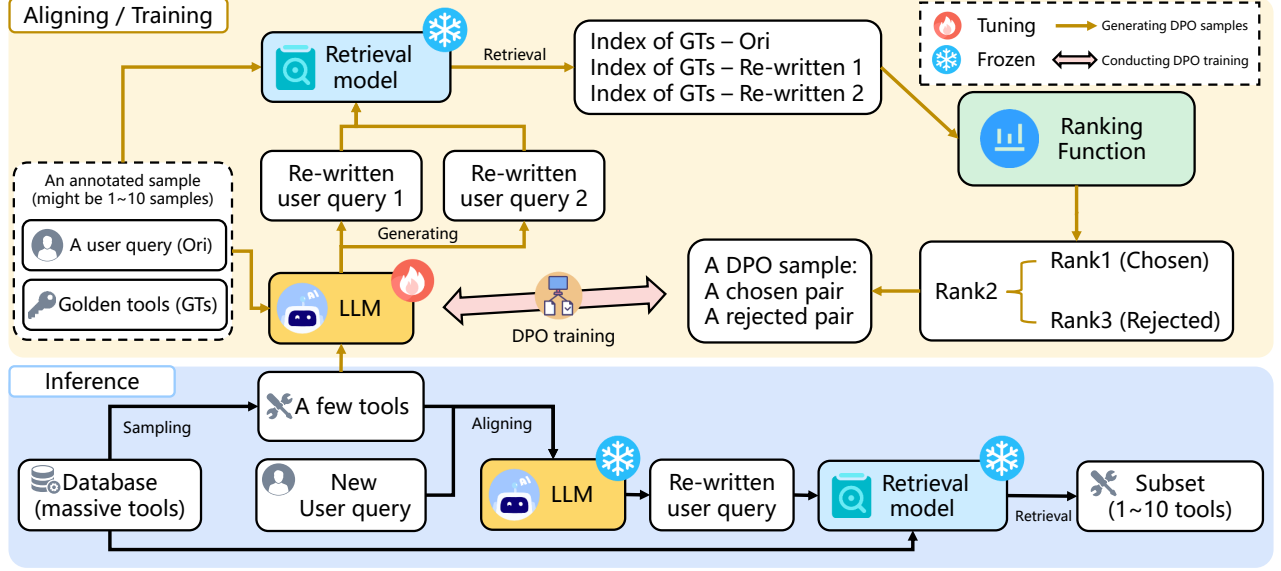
Aligning / Training

Tuning
Generating DPO samples
Frozen
Conducting DPO training

Retrieval model
Retrieval
Index of GTs – Ori
Index of GTs – Re-written 1
Index of GTs – Re-written 2

Ranking Function

An annotated sample (might be 1~10 samples)
A user query (Ori)
Golden tools (GTs)

Re-written user query 1
Re-written user query 2
Generating

LLM

DPO training

A DPO sample:
A chosen pair
A rejected pair

Rank2
Rank1 (Chosen)
Rank3 (Rejected)

Inference

A few tools
Sampling
Aligning
Database (massive tools)
New User query
LLM
Re-written user query
Retrieval model
Retrieval
Subset (1~10 tools)